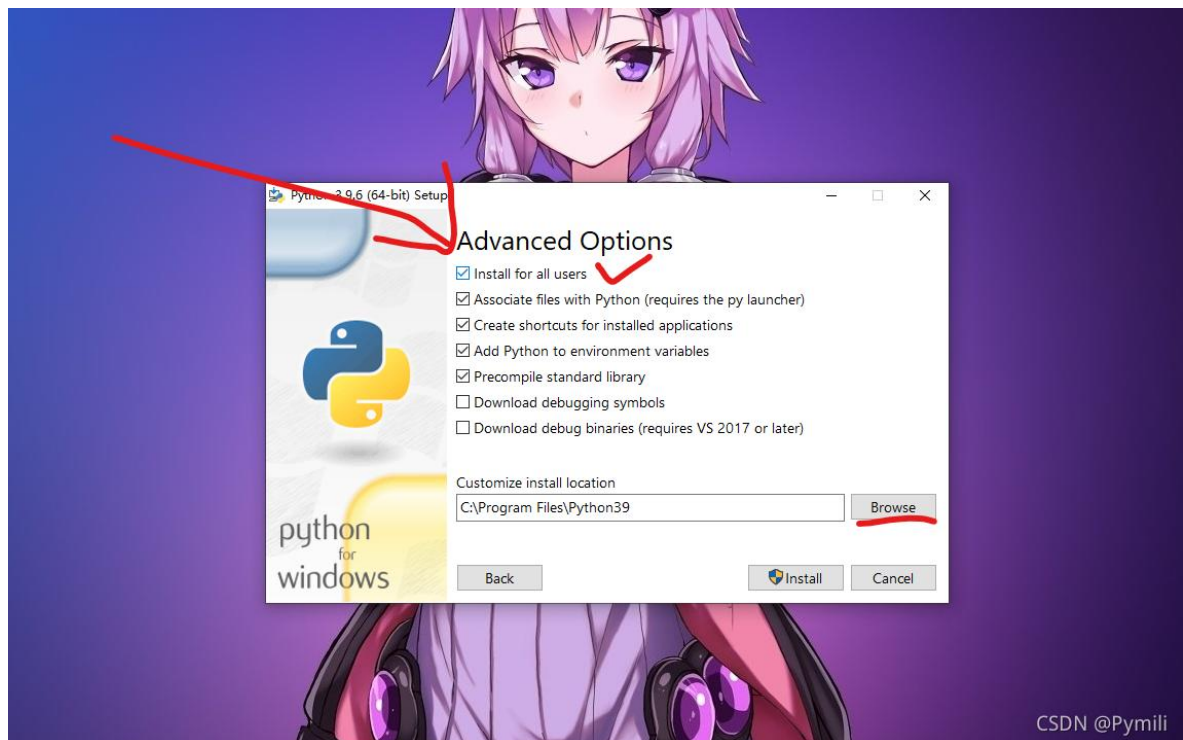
Pytho 3.9.6 (64-bit) Setup

Advanced Options

Install for all users

Associate files with Python (requires the py launcher)

Create shortcuts for installed applications

Add Python to environment variables

Precompile standard library

Download debugging symbols

Download debug binaries (requires VS 2017 or later)

Customize install location

C:\Program Files\Python39

Browse

python for windows

Back

Install

Cancel

CSDN @Pymili